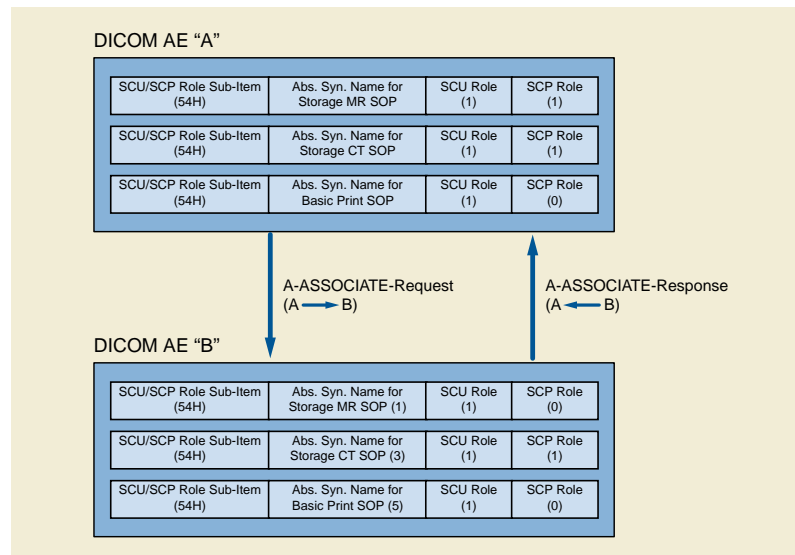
DICOM AE “A”

| SCU/SCP Role Sub-Item (54H) | Abs. Syn. Name for Storage MR SOP | SCU Role (1) | SCP Role (1) |
|---|---|---|---|
| SCU/SCP Role Sub-Item (54H) | Abs. Syn. Name for Storage CT SOP | SCU Role (1) | SCP Role (1) |
| SCU/SCP Role Sub-Item (54H) | Abs. Syn. Name for Basic Print SOP | SCU Role (1) | SCP Role (0) |

A-ASSOCIATE-Request (A → B)

A-ASSOCIATE-Response (A ← B)

DICOM AE “B”

| SCU/SCP Role Sub-Item (54H) | Abs. Syn. Name for Storage MR SOP (1) | SCU Role (1) | SCP Role (0) |
|---|---|---|---|
| SCU/SCP Role Sub-Item (54H) | Abs. Syn. Name for Storage CT SOP (3) | SCU Role (1) | SCP Role (1) |
| SCU/SCP Role Sub-Item (54H) | Abs. Syn. Name for Basic Print SOP (5) | SCU Role (1) | SCP Role (0) |